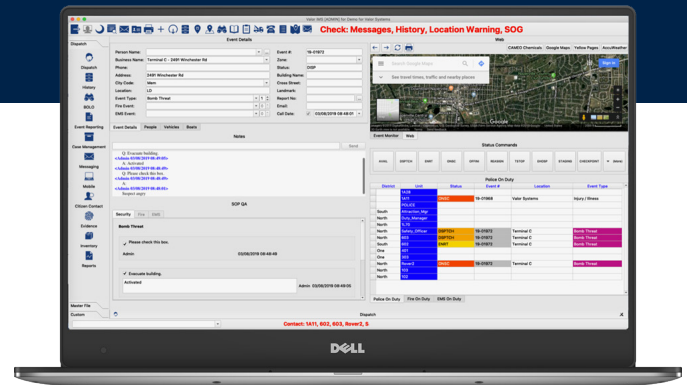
Valor IMS (ADMIN) for demo for Valor Systems

Check: Messages, History, Location Warning, SOG

Dispatch
Dispatch
History
BOLO
Event Reporting
Case Management
Messaging
Mobile
Citizen Contact
Evidence
Inventory
Reports
Master File
Custom

Event Details
Person Name:
Business Name: Terminal C - 2491 Winchester Rd
Phone:
Address: 2491 Winchester Rd
City Code: Mem
Location: LD
Event Type: Bomb Threat
Fire Event:
EMS Event:
Event #: 19-21972
Zone:
Status: DSP
Building Name:
Cross Street:
Landmark:
Report No:
Email:
Call Date: 03/08/2019 08:48:01

Event Details People Vehicles Boats

Notes
Send
Q: Evacuate building
<Admin 03/08/2019 08:49:05>
A: Activated
<Admin 03/08/2019 08:49:05>
Q: Please check the box.
<Admin 03/08/2019 08:49:05>
Suspect angry

SOP QA
Security Fire EMS
Bomb Threat
Please check this box.
Admin 03/08/2019 08:48:48
Evacuate building.
Activated
Admin 03/08/2019 08:49:05

Web
CAMEO Chemicals Google Maps Yellow Pages AccuWeather
Search Google Maps
See travel times, traffic and nearby places
Sign in
Google

Event Monitor Web

Status Commands
AVAIL DISPTCH ENRT ONSC OFFAM MANSRV TSTOP SHISP STAGING CHECKPOINT

Police On Duty
| District | Unit | Status | Event # | Location | Event Type |
|---|---|---|---|---|---|
| | 1A29 | | | | |
| | 1A11 | ONSC | 19-21968 | Valor Systems | Injury / Illness |
| | POLICE | | | | |
| South | Attraction_Mgt | | | | |
| North | Duty_Manager | | | | |
| North | K_9 | | | | |
| North | Safety_Officer | DISPTCH | 19-21972 | Terminal C | Bomb Threat |
| North | 602 | DISPTCH | 19-21972 | Terminal C | Bomb Threat |
| North | 603 | ENRT | 19-21972 | Terminal C | Bomb Threat |
| One | A01 | | | | |
| One | 303 | | | | |
| North | Rover2 | ONSC | 19-21972 | Terminal C | Bomb Threat |
| North | 1C2 | | | | |
| North | 1C3 | | | | |

Police On Duty Fire On Duty EMS On Duty

Dispatch
Contact: 1A11, 602, 603, Rover2, S

DELL